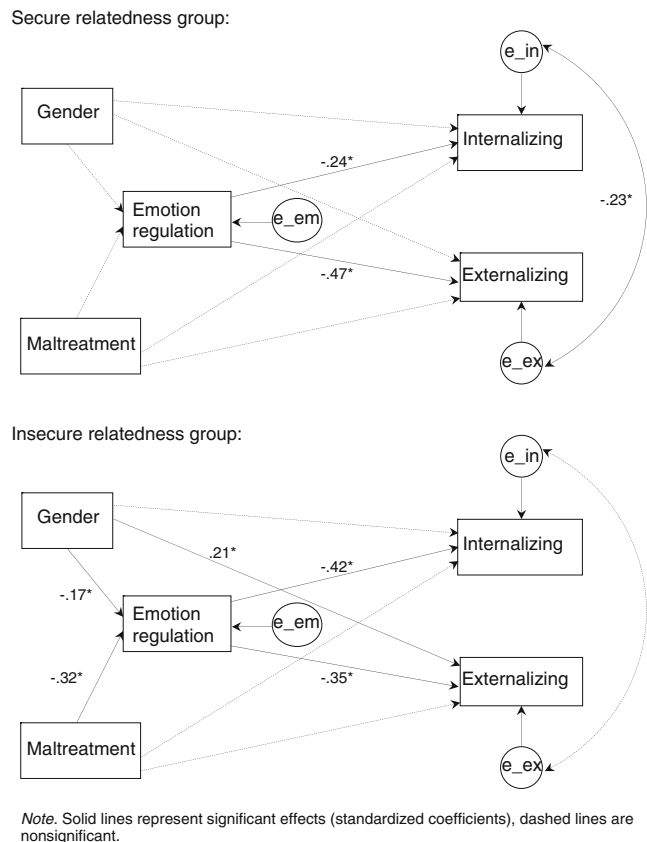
Secure relatedness group:

e_in

Gender

Internalizing

-.24*

-.23*

Emotion regulation

e_em

-.47*

Externalizing

Maltreatment

e_ex

Insecure relatedness group:

e_in

Gender

.21*

Internalizing

-.42*

-.17*

Emotion regulation

e_em

-.32*

-.35*

Externalizing

Maltreatment

e_ex

*Note.* Solid lines represent significant effects (standardized coefficients), dashed lines are nonsignificant.